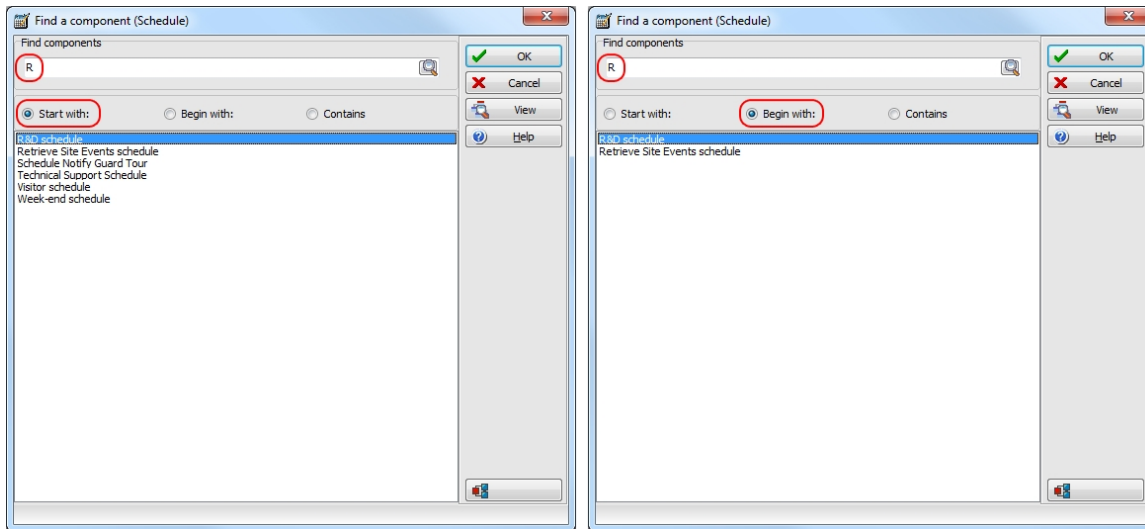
Find a component (Schedule)

Find components

R

Start with: Begin with: Contains

R&D schedule
Retrieve Site Events schedule
Schedule Notify Guard Tour
Technical Support Schedule
Visitor schedule
Week-end schedule

OK
Cancel
View
Help

Find a component (Schedule)

Find components

R

Start with: Begin with: Contains

R&D schedule
Retrieve Site Events schedule

OK
Cancel
View
Help